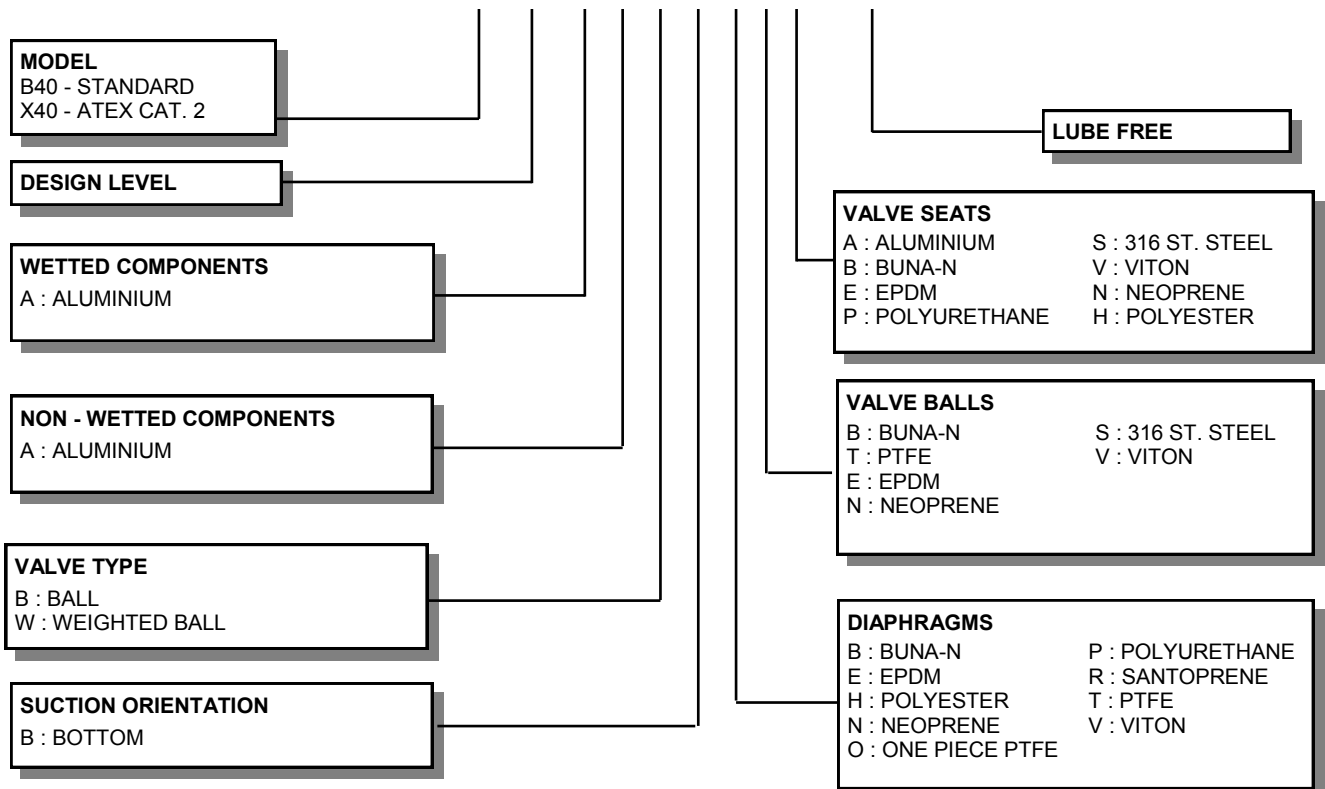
MODEL
B40 - STANDARD
X40 - ATEX CAT. 2

DESIGN LEVEL

WETTED COMPONENTS
A : ALUMINIUM

NON - WETTED COMPONENTS
A : ALUMINIUM

VALVE TYPE
B : BALL
W : WEIGHTED BALL

SUCTION ORIENTATION
B : BOTTOM

LUBE FREE

VALVE SEATS
A : ALUMINIUM
B : BUNA-N
E : EPDM
P : POLYURETHANE
S : 316 ST. STEEL
V : VITON
N : NEOPRENE
H : POLYESTER

VALVE BALLS
B : BUNA-N
T : PTFE
E : EPDM
N : NEOPRENE
S : 316 ST. STEEL
V : VITON

DIAPHRAGMS
B : BUNA-N
E : EPDM
H : POLYESTER
N : NEOPRENE
O : ONE PIECE PTFE
P : POLYURETHANE
R : SANTOPRENE
T : PTFE
V : VITON